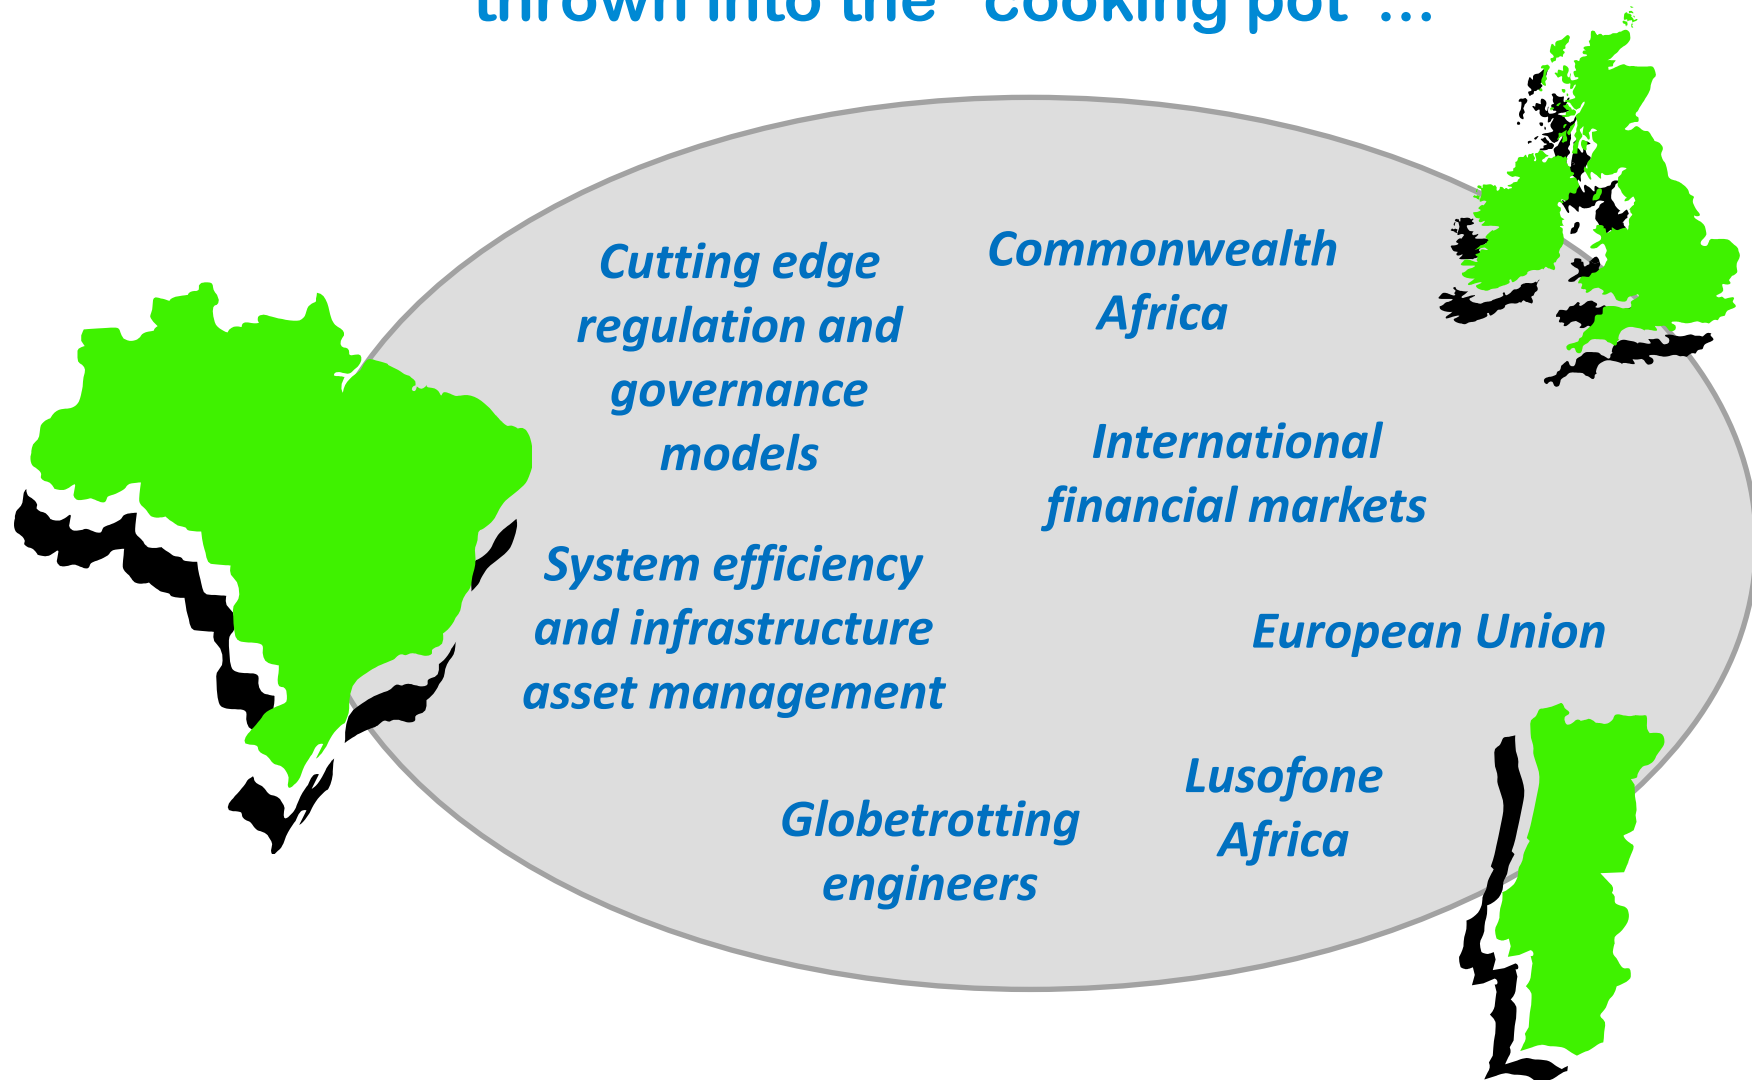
thrown into the "cooking pot"...

Cutting edge regulation and governance models

Commonwealth Africa

International financial markets

System efficiency and infrastructure asset management

European Union

Lusofone Africa

Globetrotting engineers